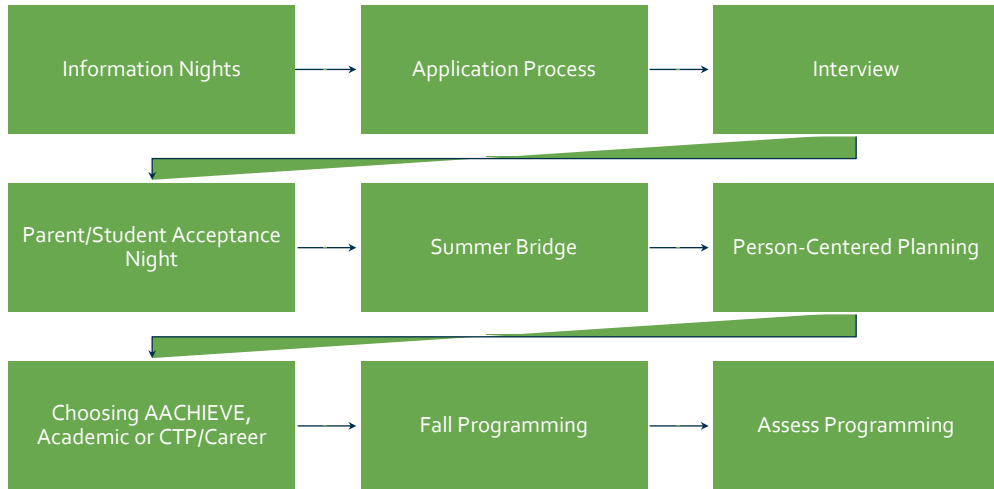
Information Nights

Application Process

Interview

Parent/Student Acceptance Night

Summer Bridge

Person-Centered Planning

Choosing AACHIEVE, Academic or CTP/Career

Fall Programming

Assess Programming